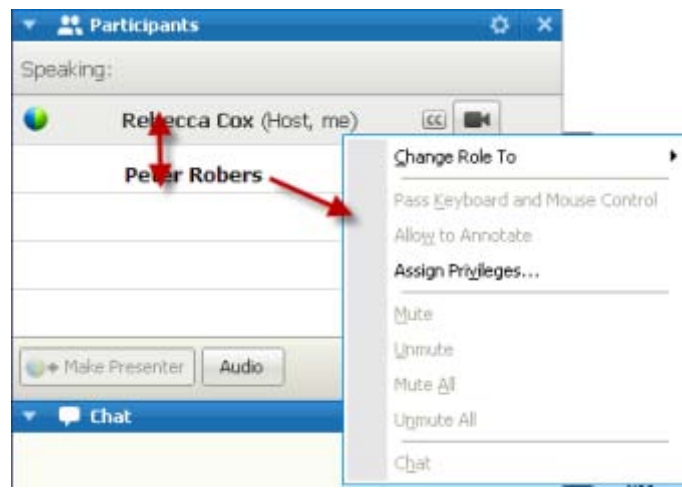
Participants

Speaking:

Rebecca Cox (Host, me)

CC

Peter Robers

Make Presenter

Audio

Chat

Change Role To

Pass Keyboard and Mouse Control

Allow to Annotate

Assign Privileges...

Mute

Unmute

Mute All

Unmute All

Chat